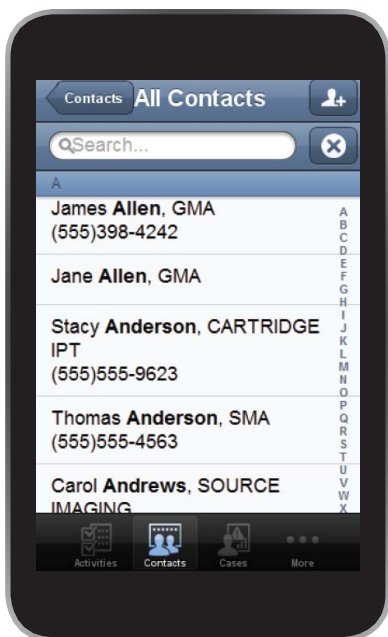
Contacts All Contacts

Search...

A

James Allen, GMA
(555)398-4242

Jane Allen, GMA

Stacy Anderson, CARTRIDGE IPT
(555)555-9623

Thomas Anderson, SMA
(555)555-4563

Carol Andrews, SOURCE IMAGING

A B C D E F G H I J K L M N O P Q R S T U V W X

Activities Contacts Cases More